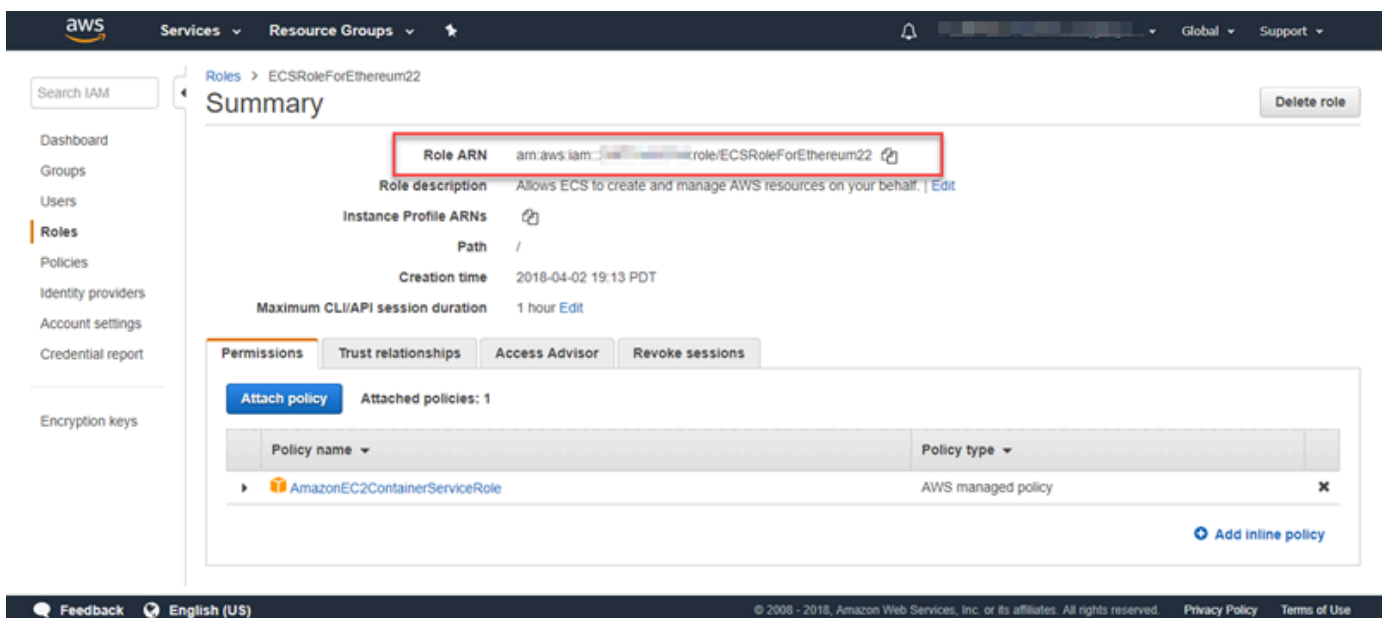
aws Services Resource Groups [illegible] Global Support

Search IAM

Dashboard
Groups
Users
Roles
Policies
Identity providers
Account settings
Credential report

Encryption keys

Roles > ECSRoleForEthereum22

Summary

Delete role

Role ARN arn:aws:iam::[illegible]:role/ECSRoleForEthereum22
Role description Allows ECS to create and manage AWS resources on your behalf. | Edit
Instance Profile ARNs
Path /
Creation time 2018-04-02 19:13 PDT
Maximum CLI/API session duration 1 hour Edit

Permissions | Trust relationships | Access Advisor | Revoke sessions

Attach policy Attached policies: 1

| Policy name | Policy type |
|---|---|
| AmazonEC2ContainerServiceRole | AWS managed policy |

Add inline policy

Feedback English (US) © 2008 - 2018, Amazon Web Services, Inc. or its affiliates. All rights reserved. Privacy Policy Terms of Use